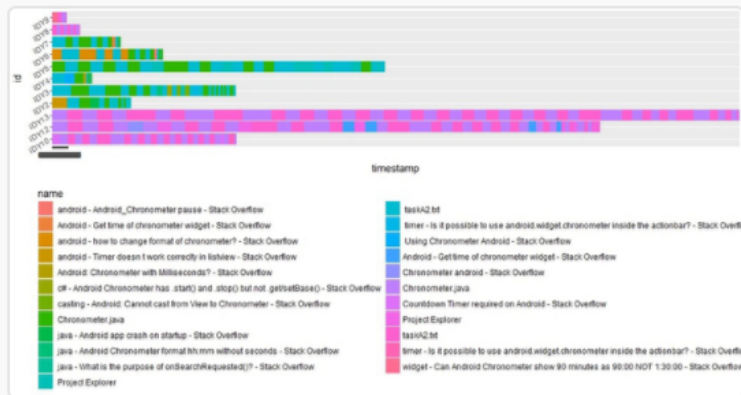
ID9
ID8
ID7
ID6
ID5
ID4
ID3
ID2
ID13
ID12
ID10

id

timestamp

name

android - Android_Chronometer pause - Stack Overflow
android - Get time of chronometer widget - Stack Overflow
android - how to change format of chronometer? - Stack Overflow
android - Timer doesn't work correctly in listview - Stack Overflow
Android: Chronometer with Milliseconds? - Stack Overflow
c# - Android Chronometer has .start() and .stop() but not .getSetBase() - Stack Overflow
casting - Android: Cannot cast from View to Chronometer - Stack Overflow
Chronometer.java
java - Android app crash on startup - Stack Overflow
java - Android Chronometer format hh:mm without seconds - Stack Overflow
java - What is the purpose of onSearchRequested()? - Stack Overflow
Project Explorer
taskA2.txt
timer - Is it possible to use android.widget.chronometer inside the actionbar? - Stack Overflow
Using Chronometer Android - Stack Overflow
Android - Get time of chronometer widget - Stack Overflow
Chronometer android - Stack Overflow
Chronometer.java
Countdown Timer required on Android - Stack Overflow
Project Explorer
taskA2.txt
timer - Is it possible to use android.widget.chronometer inside the actionbar? - Stack Overflow
widget - Can Android Chronometer show 90 minutes as 90:00 NOT 1:30:00 - Stack Overflow